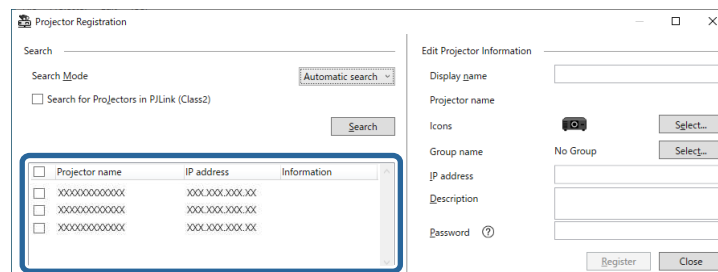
Projector Registration

Search

Search Mode

Automatic search

Search for Projectors in PJLink (Class2)

Search

| Projector name | IP address | Information |
|---|---|---|
| XXXXXXXXXXXXX | XXX.XXX.XXX.XX | |
| XXXXXXXXXXXXX | XXX.XXX.XXX.XX | |
| XXXXXXXXXXXXX | XXX.XXX.XXX.XX | |

Edit Projector Information

Display name

Projector name

Icons

Select...

Group name

No Group

Select...

IP address

Description

Password

Register

Close